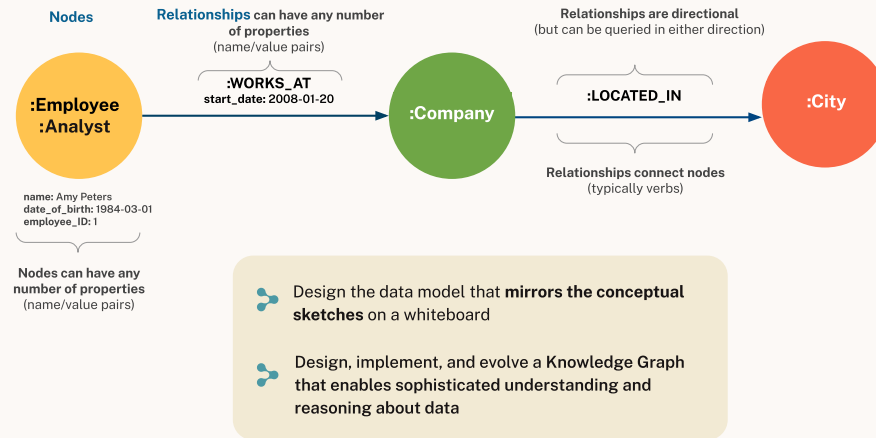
Nodes

Relationships can have any number of properties
(name/value pairs)

Relationships are directional
(but can be queried in either direction)

:Employee
:Analyst

:WORKS_AT
start_date: 2008-01-20

:Company

:LOCATED_IN

:City

Relationships connect nodes
(typically verbs)

name: Amy Peters
date_of_birth: 1984-03-01
employee_ID: 1

Nodes can have any number of properties
(name/value pairs)

Design the data model that mirrors the conceptual sketches on a whiteboard

Design, implement, and evolve a Knowledge Graph that enables sophisticated understanding and reasoning about data